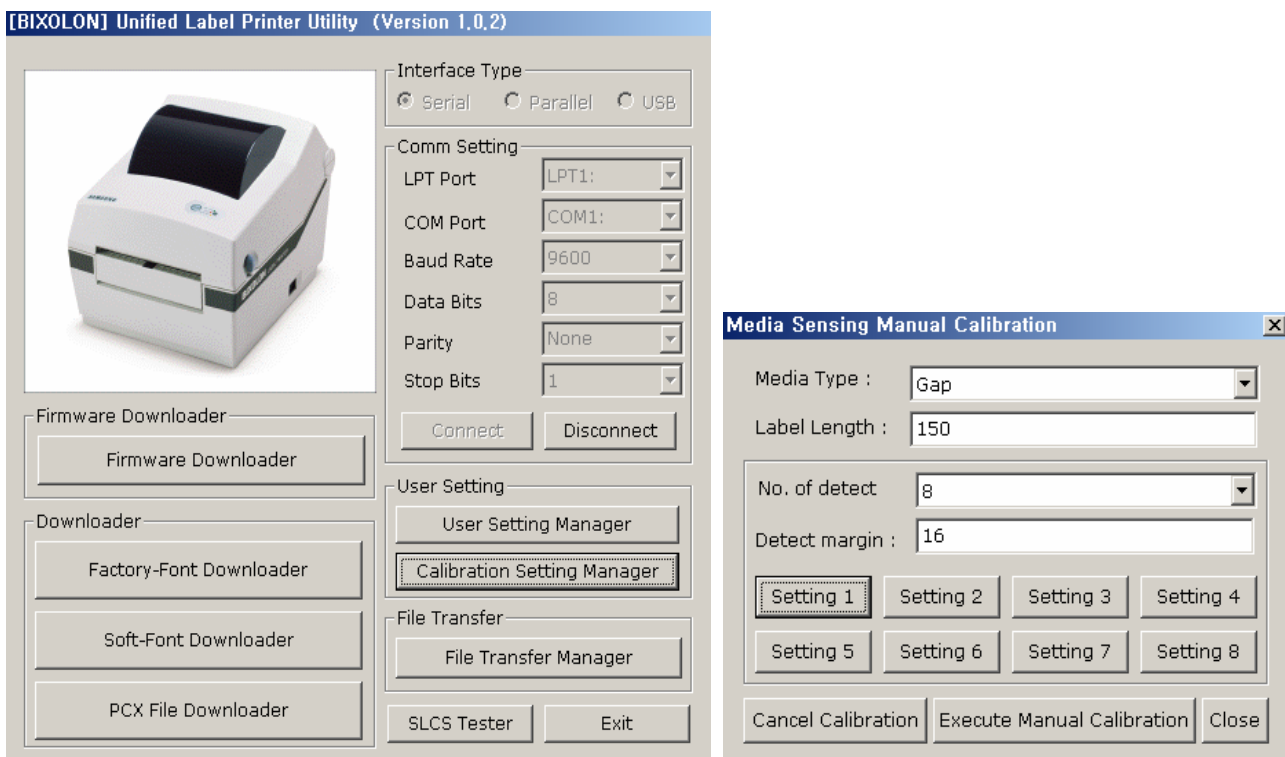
[BIXOLON] Unified Label Printer Utility (Version 1.0.2)

Interface Type
Serial
Parallel
USB

Comm Setting
LPT Port LPT1:
COM Port COM1:
Baud Rate 9600
Data Bits 8
Parity None
Stop Bits 1
Connect
Disconnect

Firmware Downloader
Firmware Downloader

Downloader
Factory-Font Downloader
Soft-Font Downloader
PCX File Downloader

User Setting
User Setting Manager
Calibration Setting Manager

File Transfer
File Transfer Manager

SLCS Tester
Exit

Media Sensing Manual Calibration

Media Type : Gap
Label Length : 150

No. of detect 8
Detect margin : 16

Setting 1
Setting 2
Setting 3
Setting 4
Setting 5
Setting 6
Setting 7
Setting 8

Cancel Calibration
Execute Manual Calibration
Close